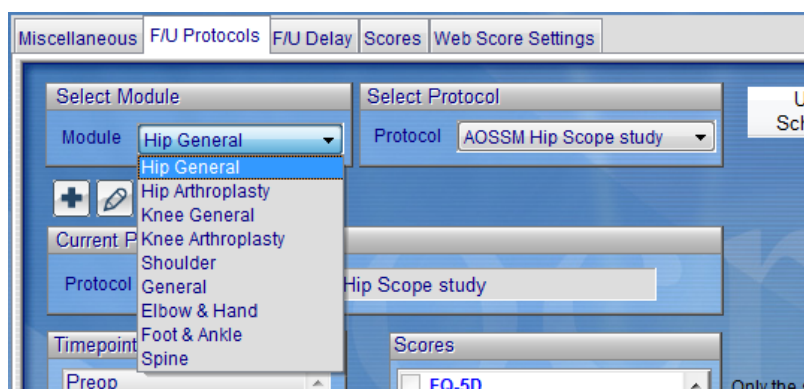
Miscellaneous F/U Protocols F/U Delay Scores Web Score Settings

Select Module
Module Hip General

Select Protocol
Protocol AOSSM Hip Scope study

U
Sch

Hip General
Hip Arthroplasty
Knee General
Knee Arthroplasty
Shoulder
General
Elbow & Hand
Foot & Ankle
Spine

Current P
Protocol
Hip Scope study

Timepoint
Preop

Scores
EQ-5D

Only the